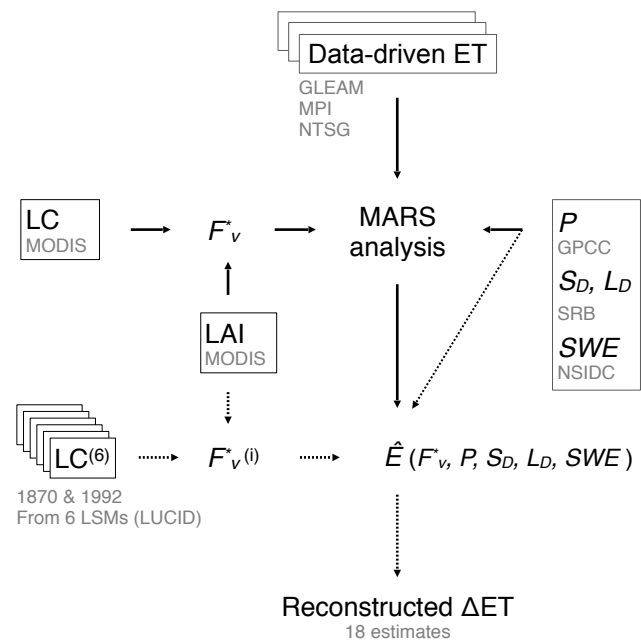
Data-driven ET
GLEAM
MPI
NTSG

LC
MODIS

$F^*_v$

MARS analysis

$P$
GPCC
$S_D$, $L_D$
SRB
$SWE$
NSIDC

LAI
MODIS

LC$^{(6)}$
1870 & 1992
From 6 LSMs (LUCID)

$F^*_v{}^{(i)}$

$\hat{E}$ ($F^*_v$, $P$, $S_D$, $L_D$, $SWE$ )

Reconstructed ΔET
18 estimates